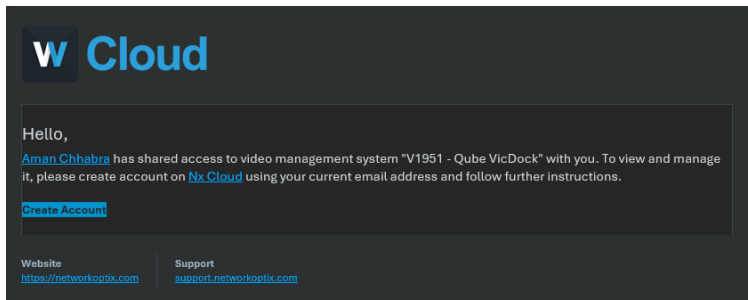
W Cloud

Hello,

Aman Chhabra has shared access to video management system "V1951 - Qube VicDock" with you. To view and manage it, please create account on Nx Cloud using your current email address and follow further instructions.

Create Account

Website
https://networkoptix.com

Support
support.networkoptix.com